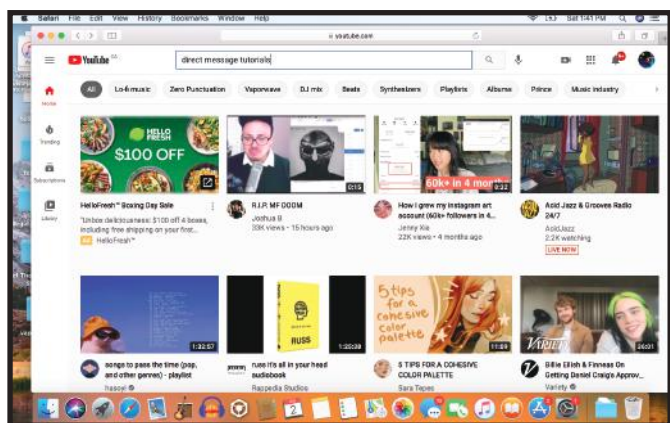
Safari File Edit View History Bookmarks Window Help

Sat 1:41 PM

youtube.com

YouTube

direct message tutorials

Home

Trending

Subscriptions

Library

All | Lo-fi music | Zero Punctuation | Vaporwave | DJ mix | Beats | Synthesizers | Playlists | Albums | Prince | Music industry

HELLO FRESH

$100 OFF

HelloFresh™ Boxing Day Sale

"Unbox deliciousness: $100 off 4 boxes, including free shipping on your first...

Ad HelloFresh™

R.I.P. MF DOOM

Joshua B

33K views • 15 hours ago

0:15

60k+ in 4 months

How I grew my instagram art account (60k+ followers in 4...

Jenny Xie

22K views • 4 months ago

8:32

Acid Jazz & Grooves Radio 24/7

AcidJazz

2.2K watching

LIVE NOW

1:32:57

songs to pass the time (pop, and other genres) - playlist

hazoyi

RUSS

1:20:38

russ it's all in your head audiobook

Rappedia Studios

5 tips for a cohesive color palette

11:29

5 TIPS FOR A COHESIVE COLOR PALETTE

Sara Tepes

VARIETY

26:31

Billie Eilish & Finneas On Getting Daniel Craig's Approv...

Variety

2